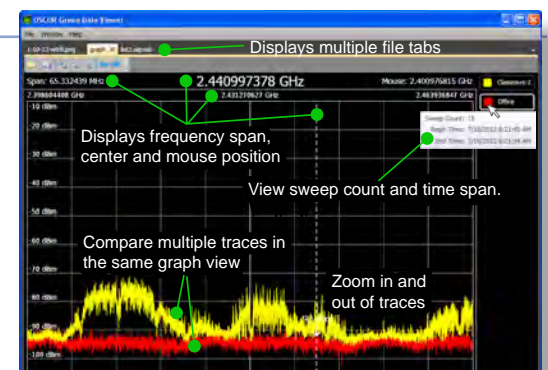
OSCOR Green Data Viewer

File Window Help

1-10-12-wifi.jpg graph_1 list1.sigmod

Displays multiple file tabs

Span: 65.332439 MHz

2.440997378 GHz

Mouse: 2.400976815 GHz

Classroom 2

2.398604408 GHz

2.431270627 GHz

2.463936847 GHz

Office

-10 dBm

-20 dBm

-30 dBm

-40 dBm

-50 dBm

-60 dBm

-70 dBm

-80 dBm

-90 dBm

-100 dBm

Sweep Count: 15

Begin Time: 7/10/2012 6:21:45 AM

End Time: 7/10/2012 6:21:54 AM

Displays frequency span, center and mouse position

View sweep count and time span.

Compare multiple traces in the same graph view

Zoom in and out of traces